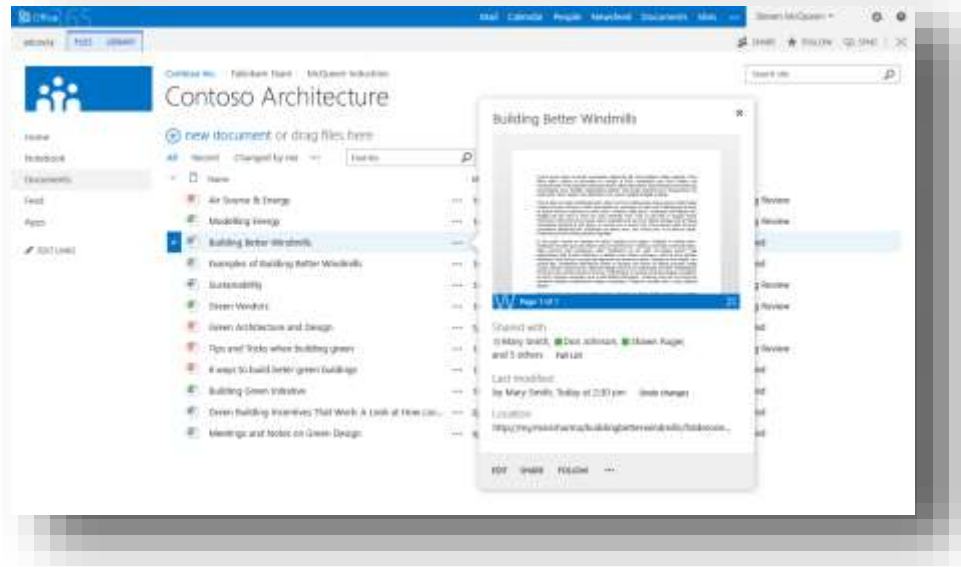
Office 365

Mail Calendar People Newsfeed Documents Sites ··· Steven McQueen ▾

BROWSE FILES LIBRARY

SHARE FOLLOW SYNC

Contoso Inc. Fabrikam Team McQueen Industries

Contoso Architecture

Search site

Home
Notebook
Documents
Feed
Apps
EDIT LINKS

new document or drag files here

All Recent Changed by me ··· Find file

Name

Air Source & Energy
Modelling Energy
Building Better Windmills
Examples of Building Better Windmills
Sustainability
Green Vendors
Green Architecture and Design
Tips and Tricks when building green
4 ways to build better green buildings
Building Green Initiative
Green Building Incentives That Work: A Look at How Loc...
Meetings and Notes on Green Design

Review
Review
ed
ed
Review
Review
ed
Review
ed
ed
ed
ed

Building Better Windmills

Page 1 of 1

Shared with
Mary Smith, Don Johnson, Shawn Rager, and 5 others Full List

Last Modified
by Mary Smith, Today at 2:30 pm Show changes

Location
https://my.microsoft.com/buildingbetterwindmills/folder.aspx...

EDIT SHARE FOLLOW ···